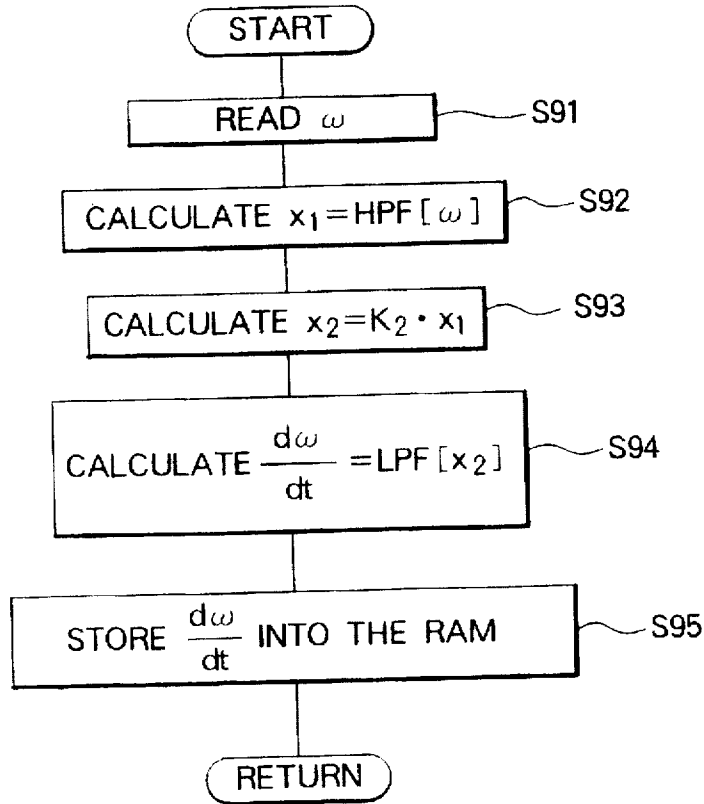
START

READ $\omega$

S91

CALCULATE $x_1 = HPF[\omega]$

S92

CALCULATE $x_2 = K_2 \cdot x_1$

S93

CALCULATE $\frac{d\omega}{dt} = LPF[x_2]$

S94

STORE $\frac{d\omega}{dt}$ INTO THE RAM

S95

RETURN